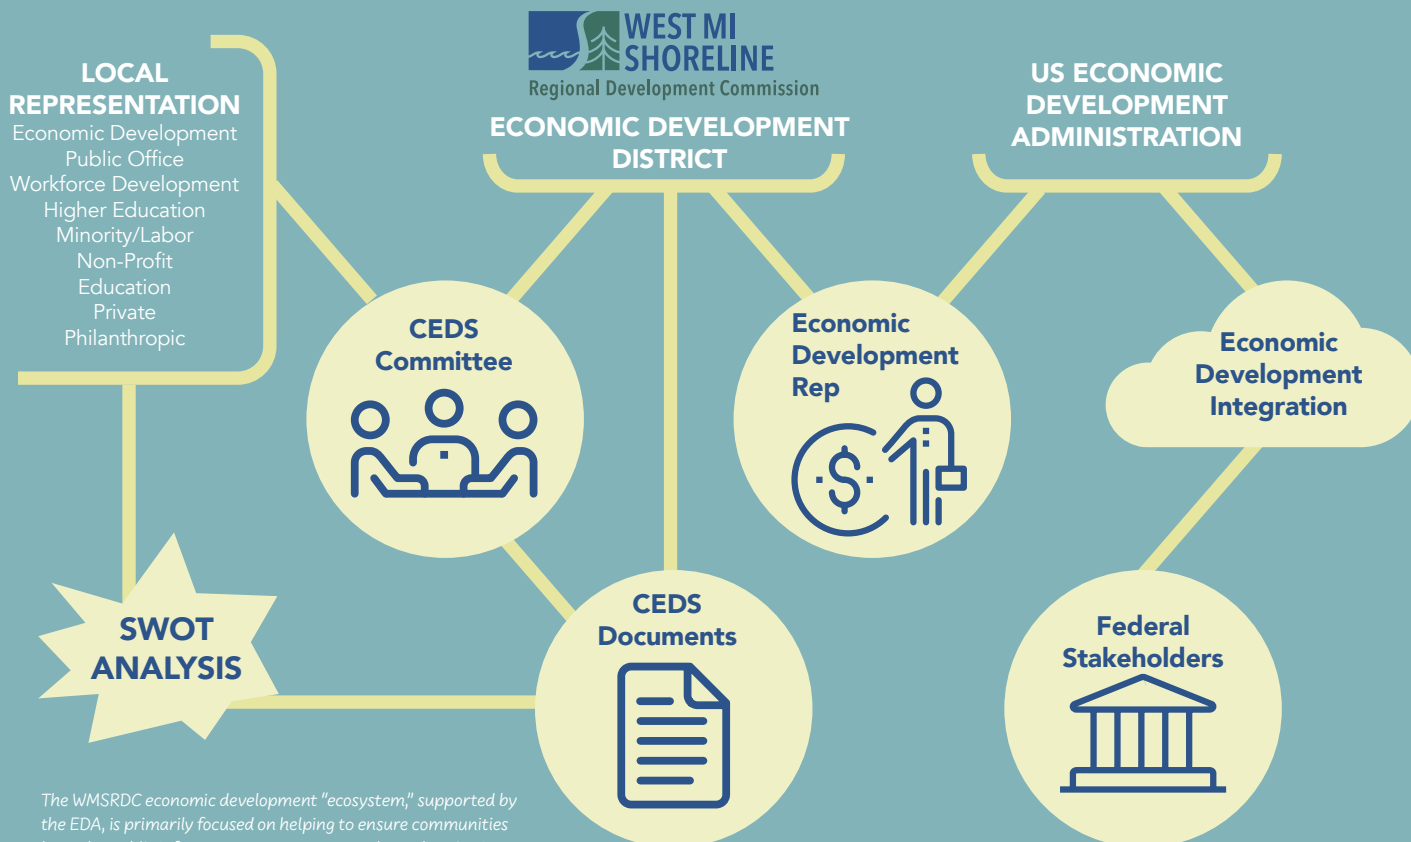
WEST MI SHORELINE
Regional Development Commission

LOCAL REPRESENTATION
Economic Development
Public Office
Workforce Development
Higher Education
Minority/Labor
Non-Profit
Education
Private
Philanthropic

ECONOMIC DEVELOPMENT DISTRICT

US ECONOMIC DEVELOPMENT ADMINISTRATION

CEDS Committee

Economic Development Rep

Economic Development Integration

SWOT ANALYSIS

CEDS Documents

Federal Stakeholders

The WMSRDC economic development "ecosystem," supported by the EDA, is primarily focused on helping to ensure communities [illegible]